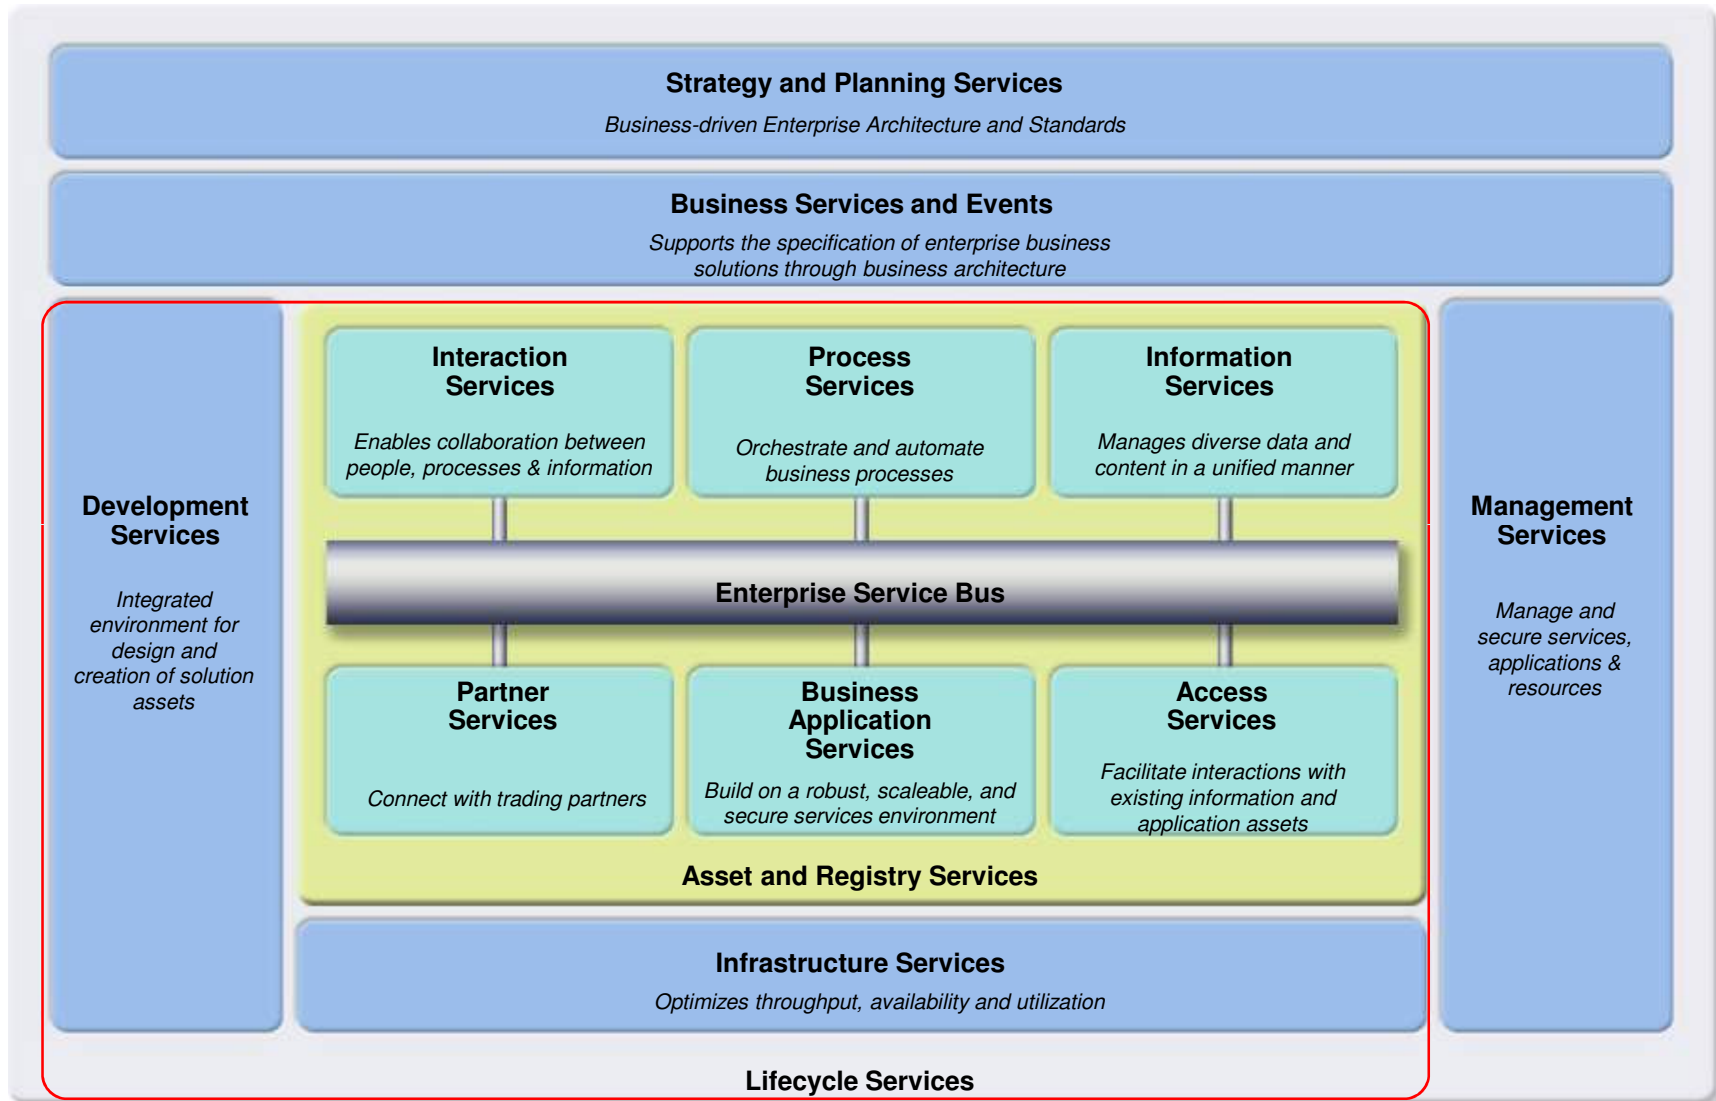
Strategy and Planning Services
Business-driven Enterprise Architecture and Standards

Business Services and Events
Supports the specification of enterprise business solutions through business architecture

Development Services
Integrated environment for design and creation of solution assets

Interaction Services
Enables collaboration between people, processes & information

Process Services
Orchestrate and automate business processes

Information Services
Manages diverse data and content in a unified manner

Enterprise Service Bus

Partner Services
Connect with trading partners

Business Application Services
Build on a robust, scaleable, and secure services environment

Access Services
Facilitate interactions with existing information and application assets

Asset and Registry Services

Management Services
Manage and secure services, applications & resources

Infrastructure Services
Optimizes throughput, availability and utilization

Lifecycle Services